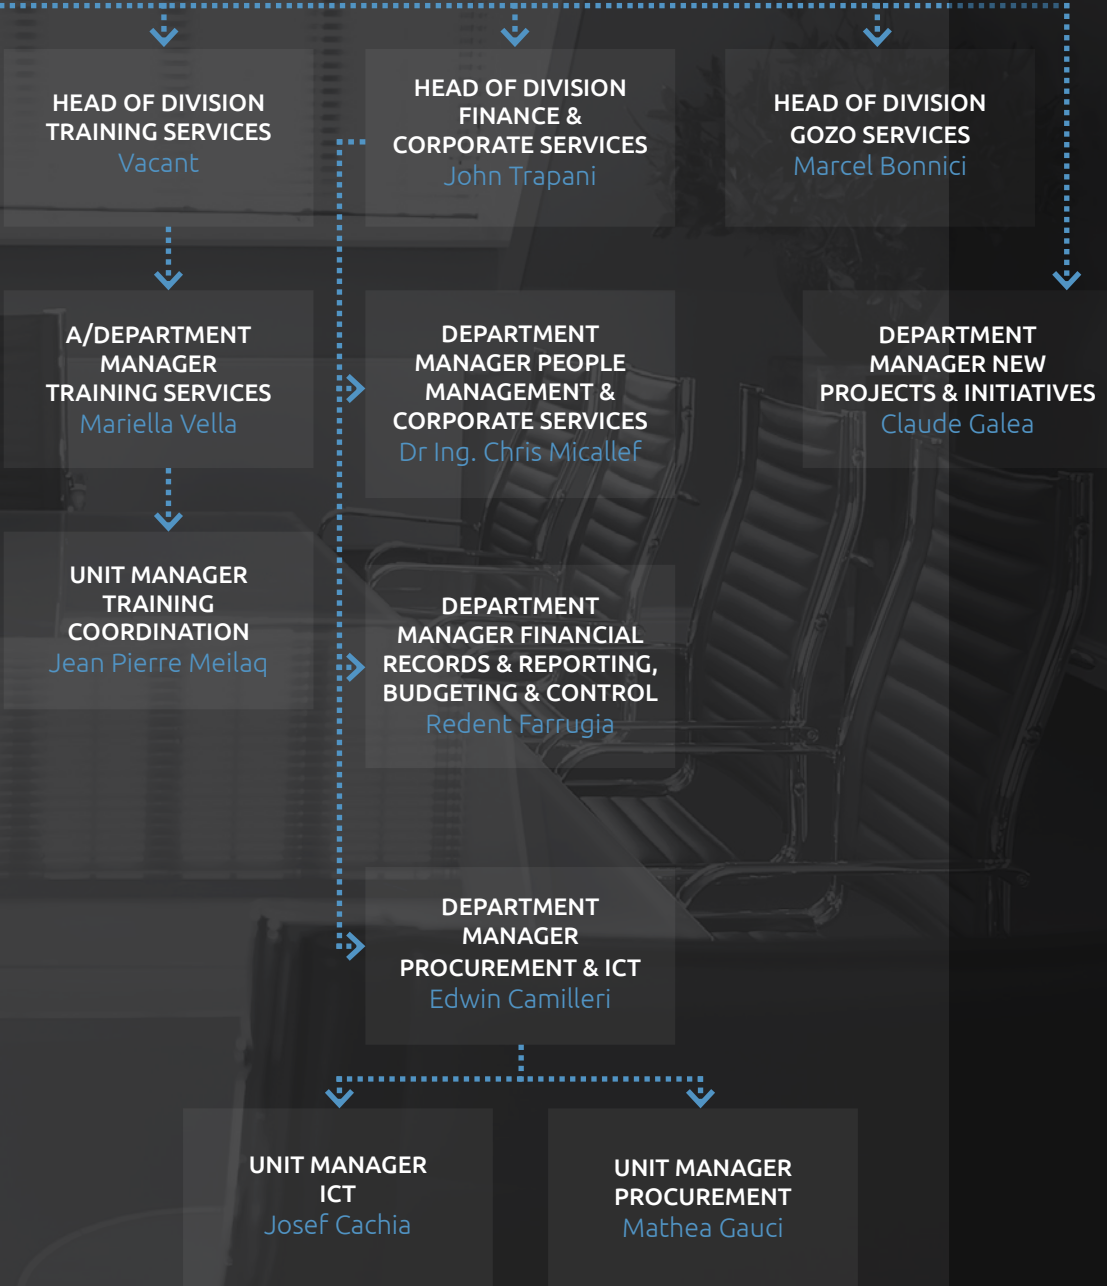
HEAD OF DIVISION
TRAINING SERVICES
Vacant

HEAD OF DIVISION
FINANCE &
CORPORATE SERVICES
John Trapani

HEAD OF DIVISION
GOZO SERVICES
Marcel Bonnici

A/DEPARTMENT
MANAGER
TRAINING SERVICES
Mariella Vella

DEPARTMENT
MANAGER PEOPLE
MANAGEMENT &
CORPORATE SERVICES
Dr Ing. Chris Micallef

DEPARTMENT
MANAGER NEW
PROJECTS & INITIATIVES
Claude Galea

UNIT MANAGER
TRAINING
COORDINATION
Jean Pierre Meilaq

DEPARTMENT
MANAGER FINANCIAL
RECORDS & REPORTING,
BUDGETING & CONTROL
Redent Farrugia

DEPARTMENT
MANAGER
PROCUREMENT & ICT
Edwin Camilleri

UNIT MANAGER
ICT
Josef Cachia

UNIT MANAGER
PROCUREMENT
Mathea Gauci